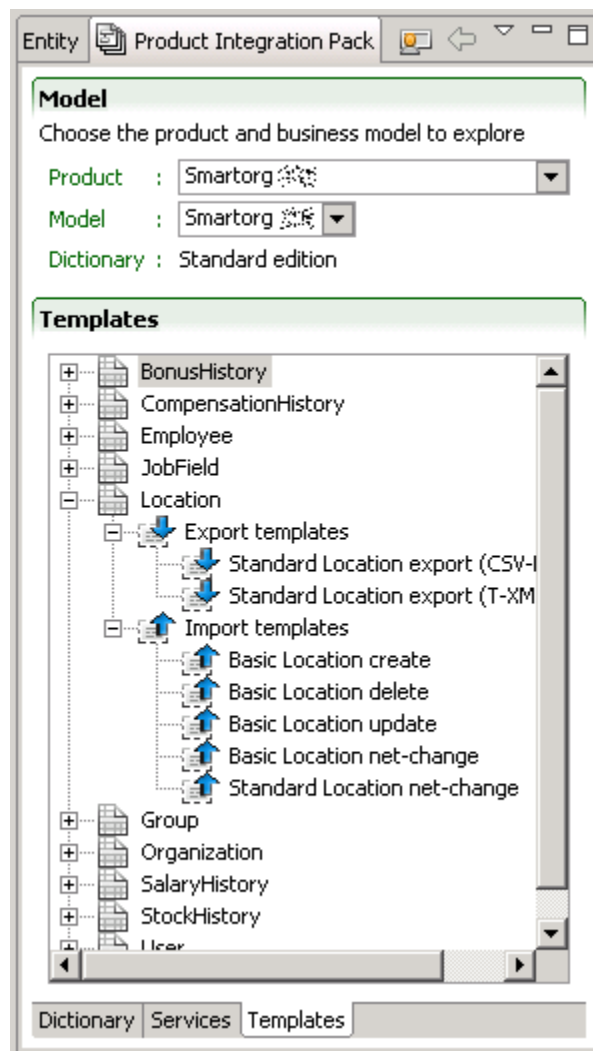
Entity | Product Integration Pack

Model

Choose the product and business model to explore

Product : Smartorg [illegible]

Model : Smartorg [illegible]

Dictionary : Standard edition

Templates

BonusHistory
CompensationHistory
Employee
JobField
Location
Export templates
Standard Location export (CSV-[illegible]
Standard Location export (T-XM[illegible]
Import templates
Basic Location create
Basic Location delete
Basic Location update
Basic Location net-change
Standard Location net-change
Group
Organization
SalaryHistory
StockHistory
User

Dictionary | Services | Templates